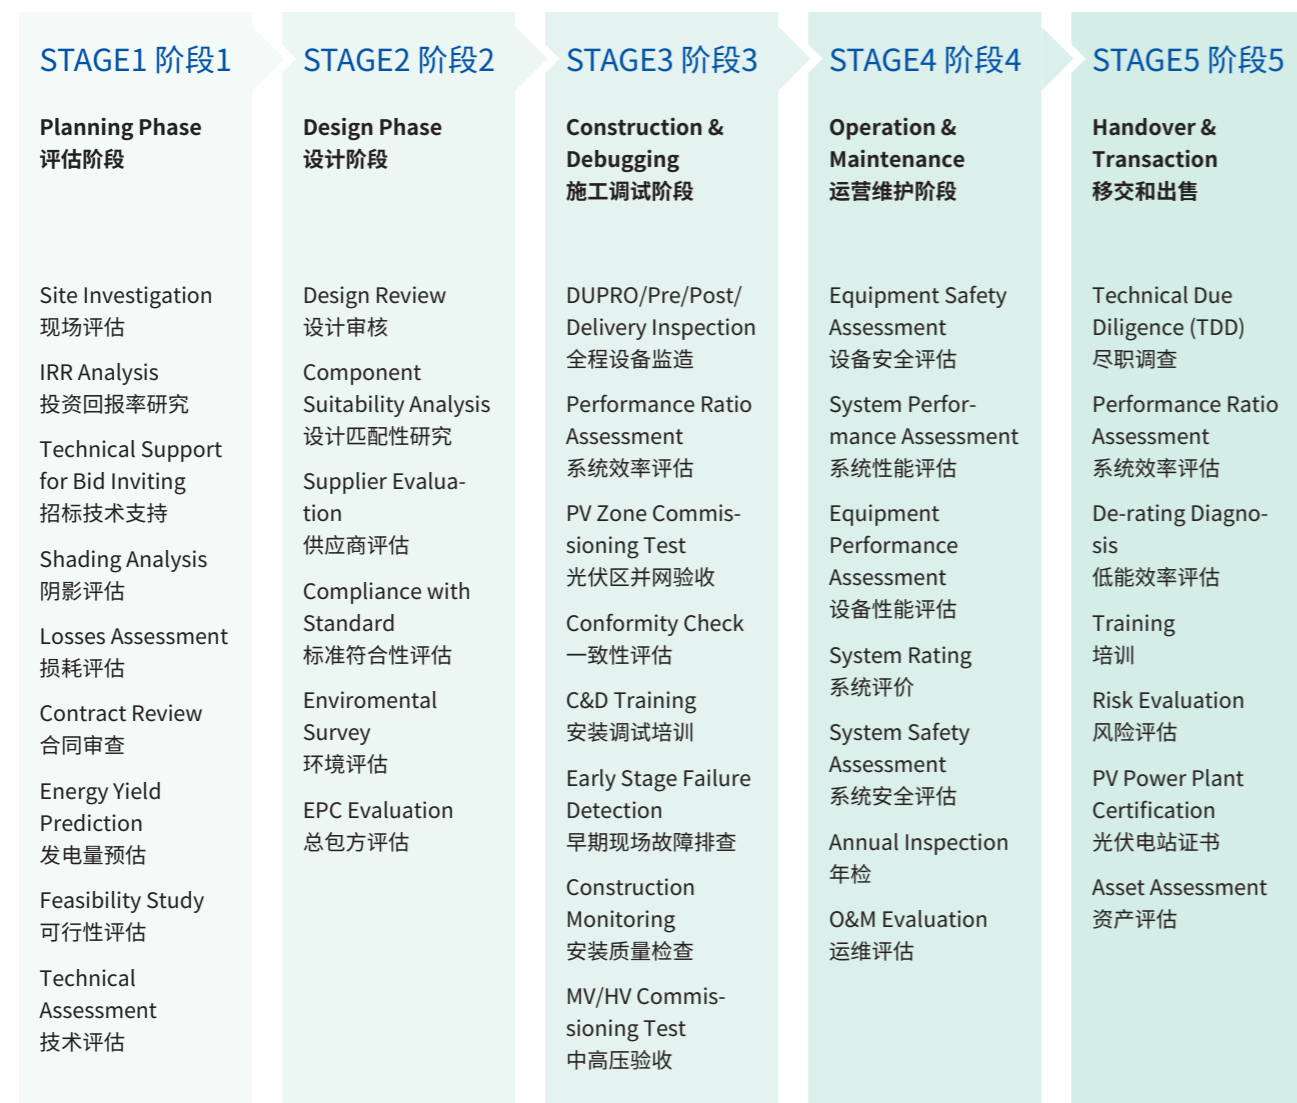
STAGE1 阶段1

Planning Phase
评估阶段

Site Investigation
现场评估

IRR Analysis
投资回报率研究

Technical Support for Bid Inviting
招标技术支持

Shading Analysis
阴影评估

Losses Assessment
损耗评估

Contract Review
合同审查

Energy Yield Prediction
发电量预估

Feasibility Study
可行性评估

Technical Assessment
技术评估

STAGE2 阶段2

Design Phase
设计阶段

Design Review
设计审核

Component Suitability Analysis
设计匹配性研究

Supplier Evaluation
供应商评估

Compliance with Standard
标准符合性评估

Enviromental Survey
环境评估

EPC Evaluation
总包方评估

STAGE3 阶段3

Construction & Debugging
施工调试阶段

DUPRO/Pre/Post/ Delivery Inspection
全程设备监造

Performance Ratio Assessment
系统效率评估

PV Zone Commissioning Test
光伏区并网验收

Conformity Check
一致性评估

C&D Training
安装调试培训

Early Stage Failure Detection
早期现场故障排查

Construction Monitoring
安装质量检查

MV/HV Commissioning Test
中高压验收

STAGE4 阶段4

Operation & Maintenance
运营维护阶段

Equipment Safety Assessment
设备安全评估

System Performance Assessment
系统性能评估

Equipment Performance Assessment
设备性能评估

System Rating
系统评价

System Safety Assessment
系统安全评估

Annual Inspection
年检

O&M Evaluation
运维评估

STAGE5 阶段5

Handover & Transaction
移交和出售

Technical Due Diligence (TDD)
尽职调查

Performance Ratio Assessment
系统效率评估

De-rating Diagnosis
低能效率评估

Training
培训

Risk Evaluation
风险评估

PV Power Plant Certification
光伏电站证书

Asset Assessment
资产评估